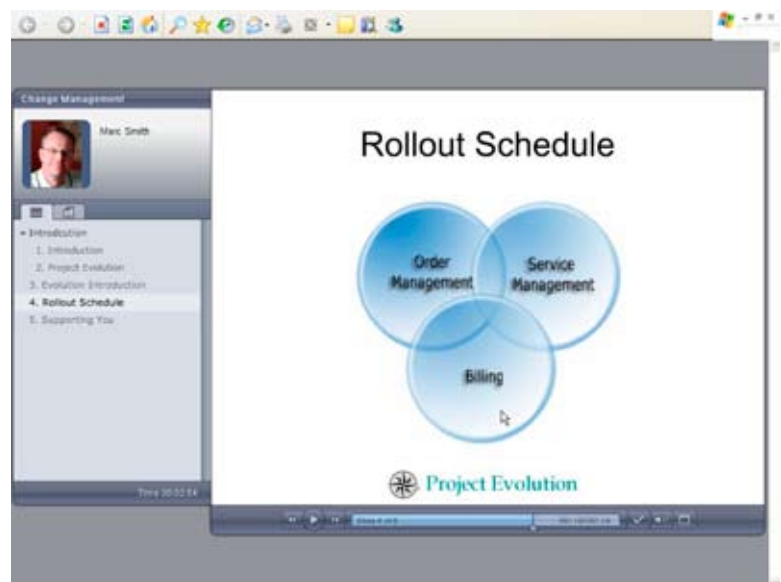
Change Management

Marc Smith

▾ Introduction
1. Introduction
2. Project Evolution
3. Evolution Introduction
4. Rollout Schedule
5. Supporting You

Time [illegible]

Rollout Schedule

Order Management

Service Management

Billing

Project Evolution

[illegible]